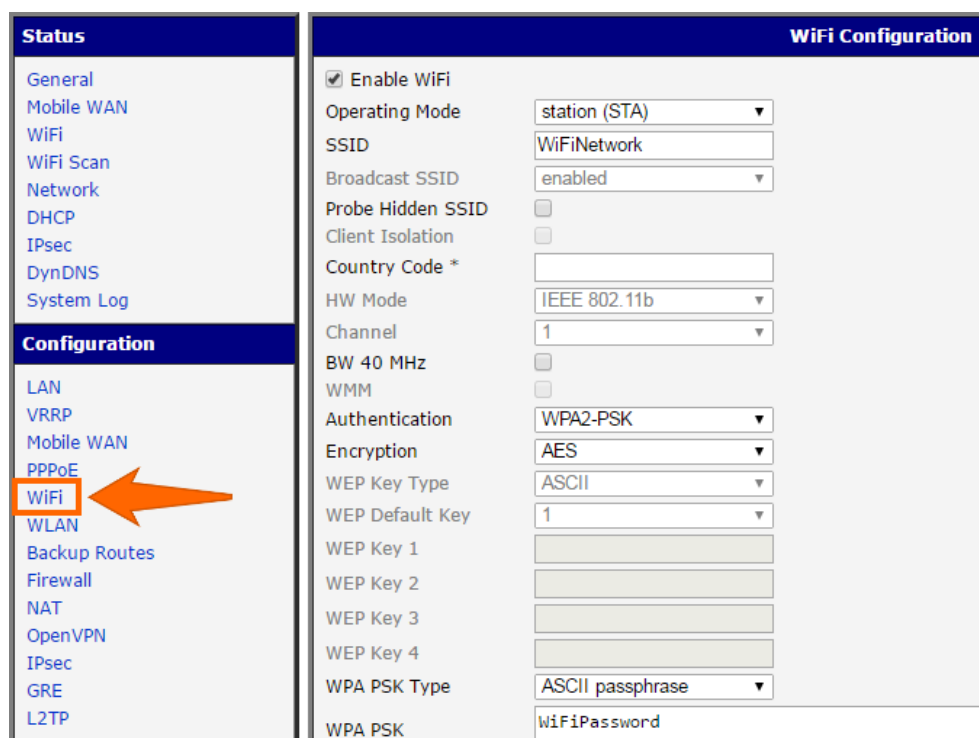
Status

General
Mobile WAN
WiFi
WiFi Scan
Network
DHCP
IPsec
DynDNS
System Log

Configuration

LAN
VRRP
Mobile WAN
PPPoE
WiFi
WLAN
Backup Routes
Firewall
NAT
OpenVPN
IPsec
GRE
L2TP

WiFi Configuration

Enable WiFi

| | |
|---|---|
| Operating Mode | station (STA) |
| SSID | WiFiNetwork |
| Broadcast SSID | enabled |
| Probe Hidden SSID | |
| Client Isolation | |
| Country Code * | |
| HW Mode | IEEE 802.11b |
| Channel | 1 |
| BW 40 MHz | |
| WMM | |
| Authentication | WPA2-PSK |
| Encryption | AES |
| WEP Key Type | ASCII |
| WEP Default Key | 1 |
| WEP Key 1 | |
| WEP Key 2 | |
| WEP Key 3 | |
| WEP Key 4 | |
| WPA PSK Type | ASCII passphrase |
| WPA PSK | WiFiPassword |